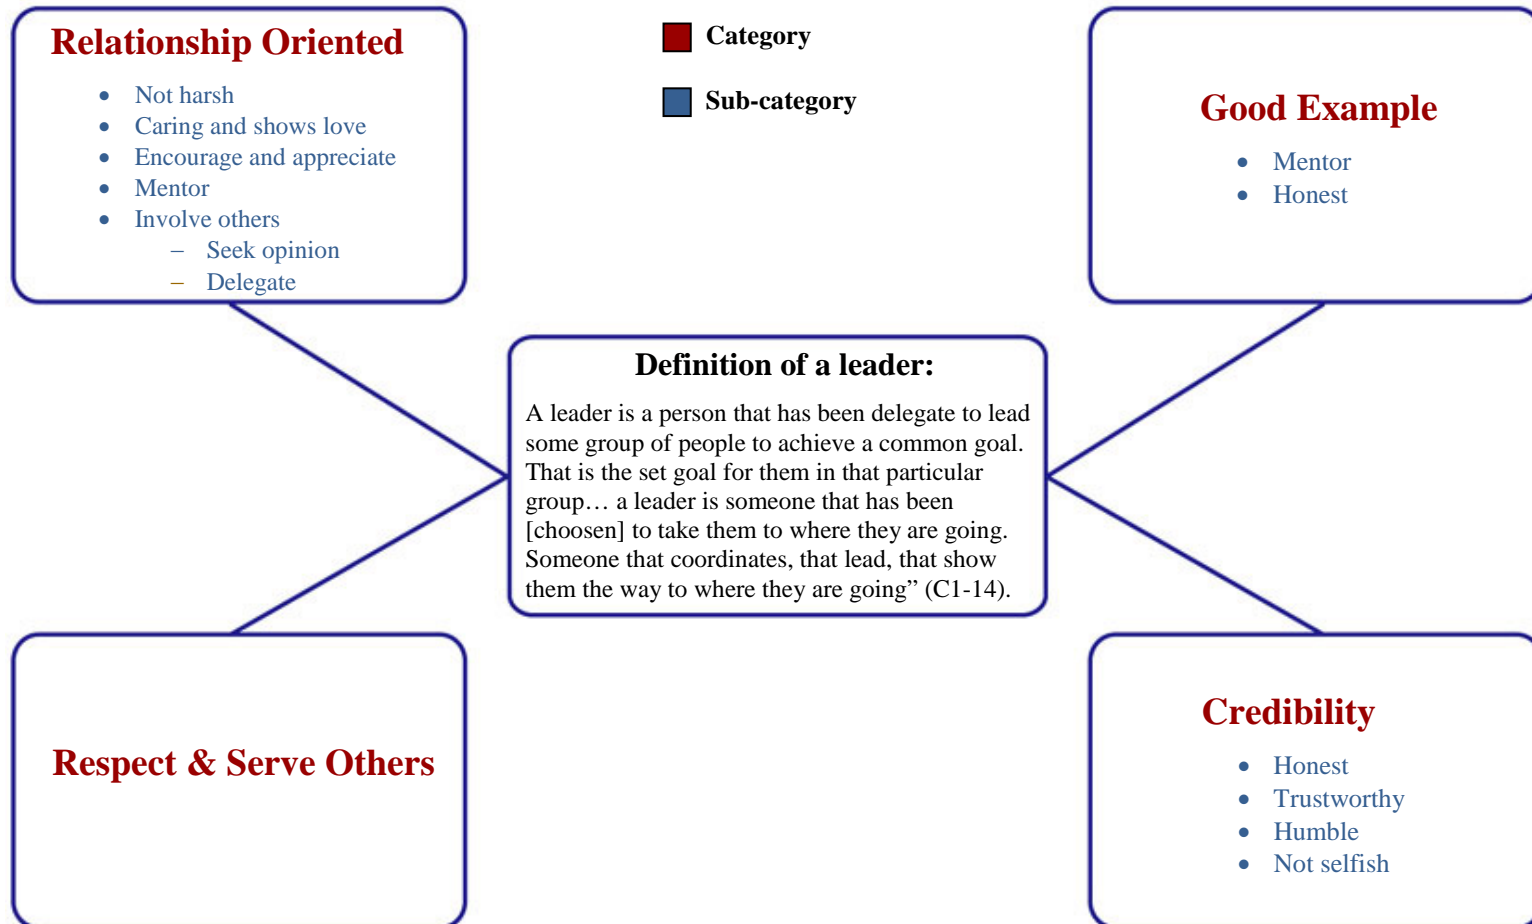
Relationship Oriented

- Not harsh
- Caring and shows love
- Encourage and appreciate
- Mentor
- Involve others
  – Seek opinion
  – Delegate

Category

Sub-category

Good Example

- Mentor
- Honest

Definition of a leader:

A leader is a person that has been delegate to lead some group of people to achieve a common goal. That is the set goal for them in that particular group… a leader is someone that has been [choosen] to take them to where they are going. Someone that coordinates, that lead, that show them the way to where they are going” (C1-14).

Respect & Serve Others

Credibility

- Honest
- Trustworthy
- Humble
- Not selfish